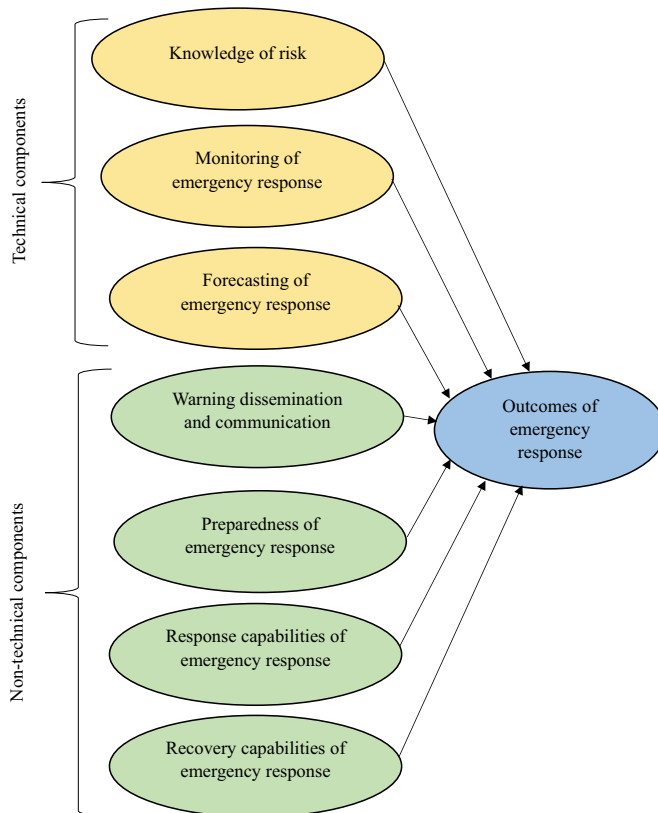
Technical components

Knowledge of risk

Monitoring of emergency response

Forecasting of emergency response

Non-technical components

Warning dissemination and communication

Preparedness of emergency response

Response capabilities of emergency response

Recovery capabilities of emergency response

Outcomes of emergency response